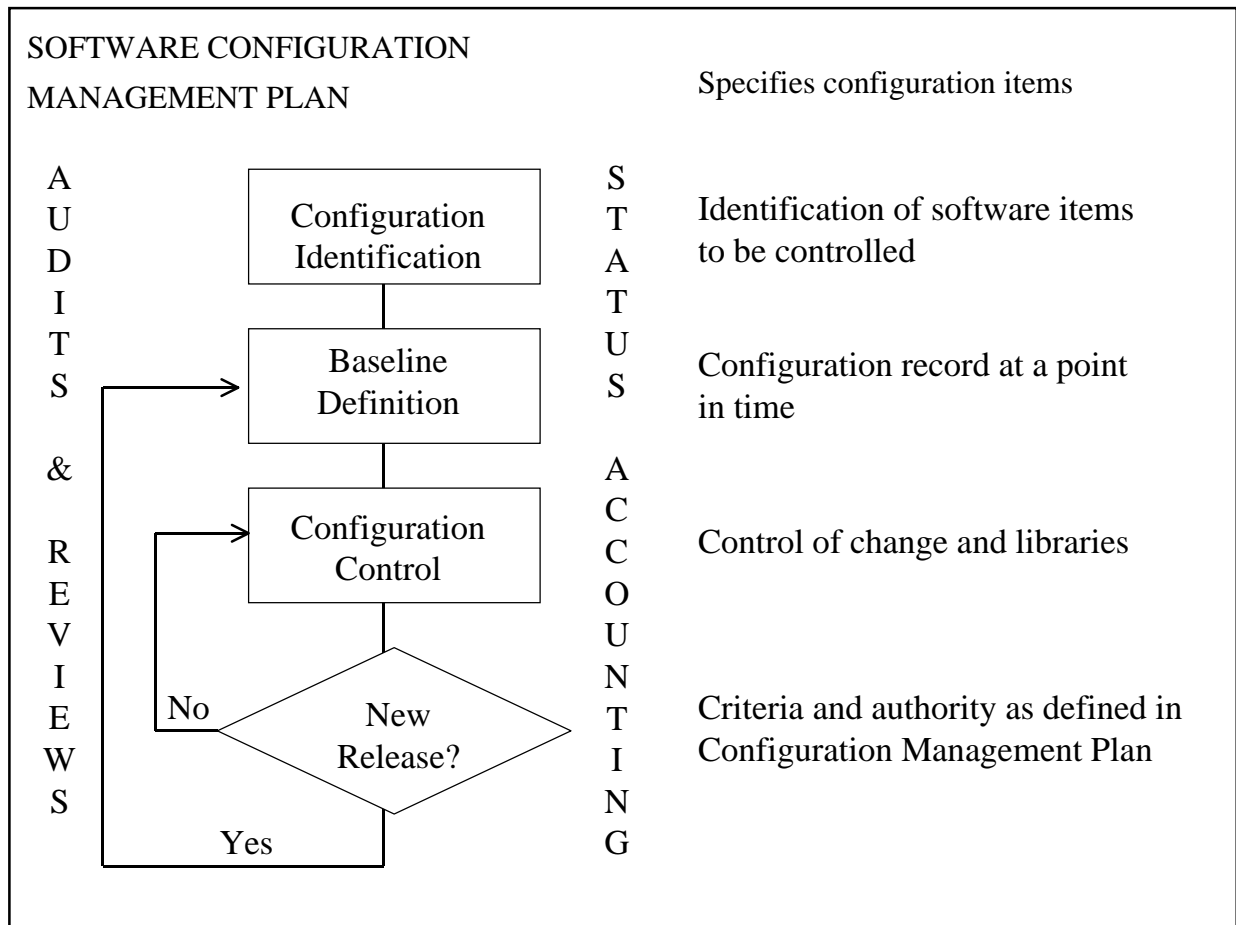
SOFTWARE CONFIGURATION MANAGEMENT PLAN

Specifies configuration items

AUDITS & REVIEWS

Configuration Identification

Baseline Definition

Configuration Control

No

New Release?

Yes

STATUS ACCOUNTING

Identification of software items to be controlled

Configuration record at a point in time

Control of change and libraries

Criteria and authority as defined in Configuration Management Plan